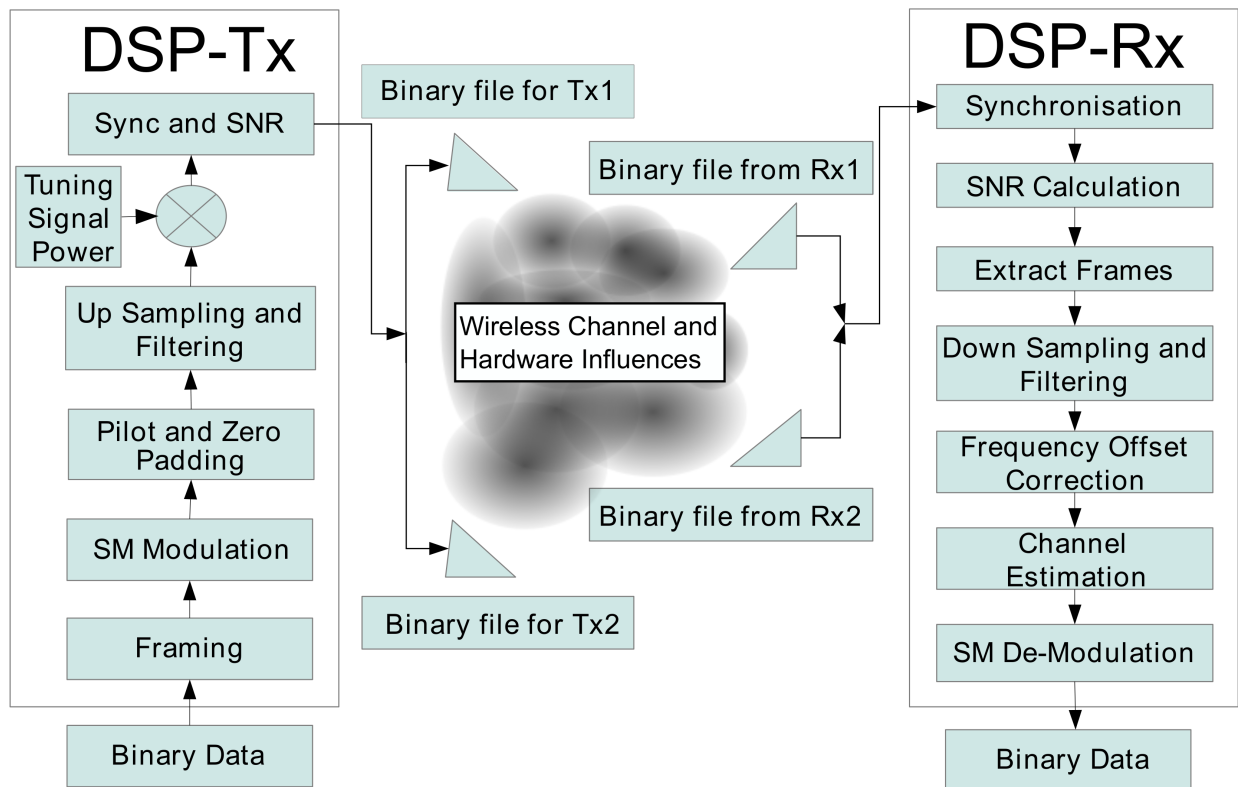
DSP-Tx

Sync and SNR

Tuning Signal Power

Up Sampling and Filtering

Pilot and Zero Padding

SM Modulation

Framing

Binary Data

Binary file for Tx1

Binary file from Rx1

Wireless Channel and Hardware Influences

Binary file from Rx2

Binary file for Tx2

DSP-Rx

Synchronisation

SNR Calculation

Extract Frames

Down Sampling and Filtering

Frequency Offset Correction

Channel Estimation

SM De-Modulation

Binary Data